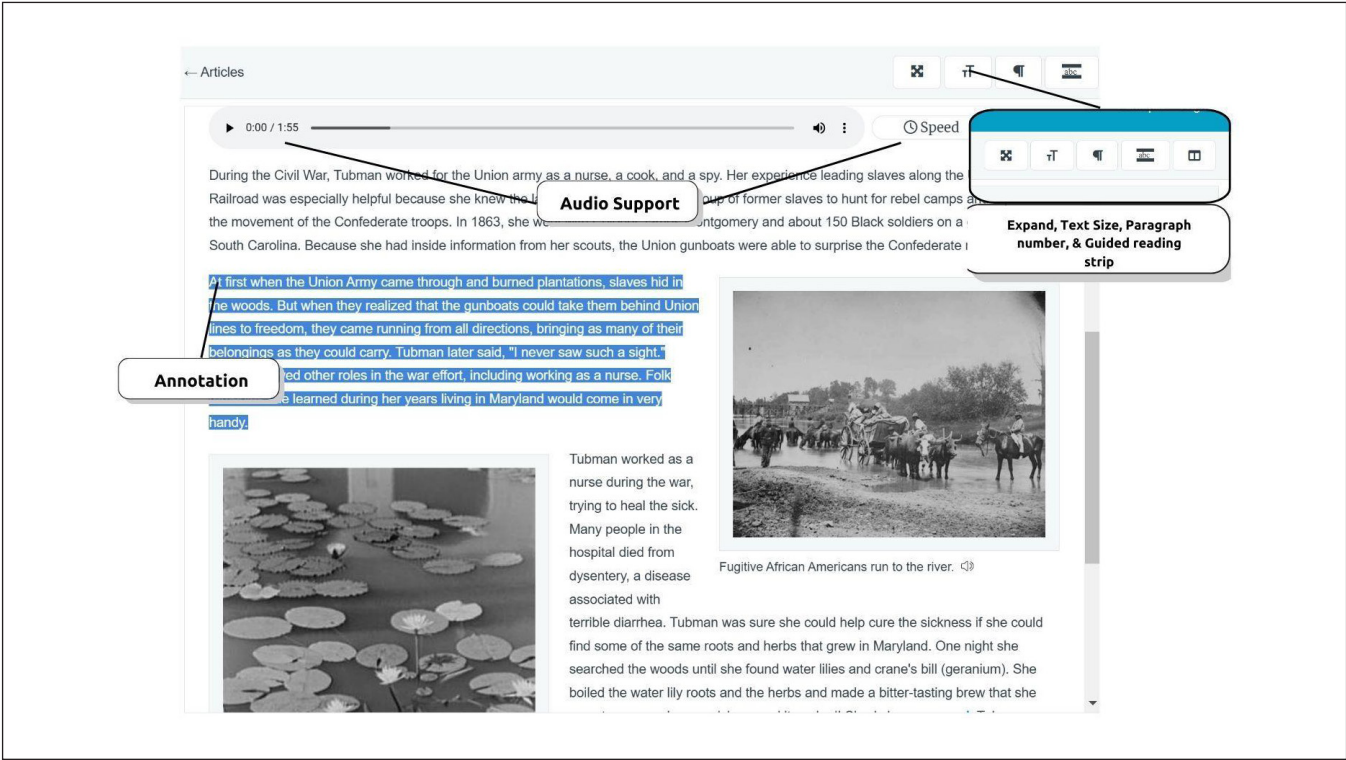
← Articles

0:00 / 1:55

Speed

During the Civil War, Tubman worked for the Union army as a nurse, a cook, and a spy. Her experience leading slaves along the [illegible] Railroad was especially helpful because she knew the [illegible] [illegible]oup of former slaves to hunt for rebel camps a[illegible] the movement of the Confederate troops. In 1863, she w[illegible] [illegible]ontgomery and about 150 Black soldiers on a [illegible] South Carolina. Because she had inside information from her scouts, the Union gunboats were able to surprise the Confederate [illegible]

Audio Support

Expand, Text Size, Paragraph number, & Guided reading strip

At first when the Union Army came through and burned plantations, slaves hid in the woods. But when they realized that the gunboats could take them behind Union lines to freedom, they came running from all directions, bringing as many of their belongings as they could carry. Tubman later said, "I never saw such a sight." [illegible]ed other roles in the war effort, including working as a nurse. Folk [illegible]e learned during her years living in Maryland would come in very handy.

Annotation

Fugitive African Americans run to the river.

Tubman worked as a nurse during the war, trying to heal the sick. Many people in the hospital died from dysentery, a disease associated with terrible diarrhea. Tubman was sure she could help cure the sickness if she could find some of the same roots and herbs that grew in Maryland. One night she searched the woods until she found water lilies and crane's bill (geranium). She boiled the water lily roots and the herbs and made a bitter-tasting brew that she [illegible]